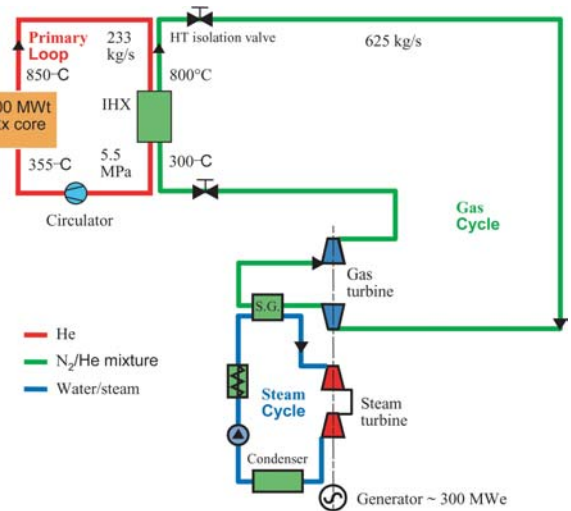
Primary Loop
233 kg/s
HT isolation valve
625 kg/s
850°C
800°C
00 MWt
x core
IHX
355°C
5.5 MPa
300°C
Circulator
Gas Cycle
Gas turbine
S.G.
He
$N_2$/He mixture
Water/steam
Steam Cycle
Steam turbine
Condenser
Generator ~ 300 MWe